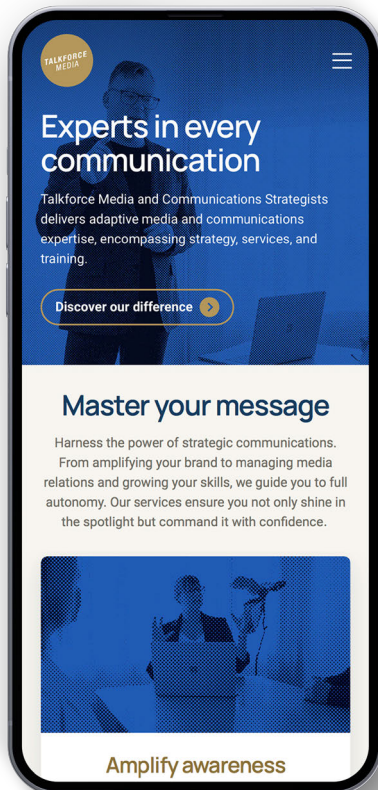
TALKFORCE MEDIA

Experts in every communication

Talkforce Media and Communications Strategists delivers adaptive media and communications expertise, encompassing strategy, services, and training.

Discover our difference

Master your message

Harness the power of strategic communications. From amplifying your brand to managing media relations and growing your skills, we guide you to full autonomy. Our services ensure you not only shine in the spotlight but command it with confidence.

Amplify awareness